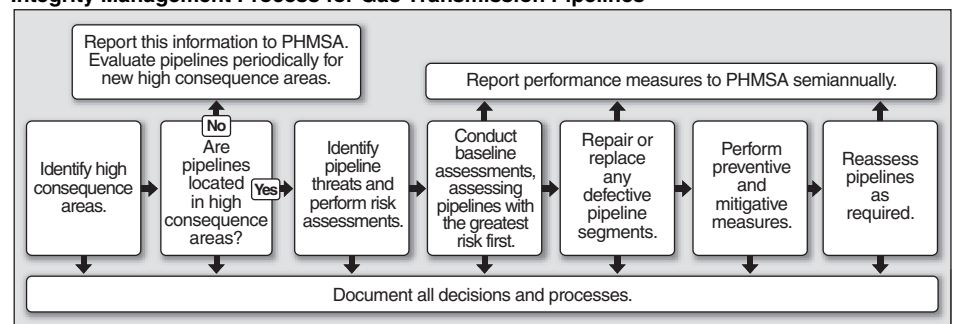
Integrity Management Process for Gas Transmission Pipelines

Report this information to PHMSA. Evaluate pipelines periodically for new high consequence areas.

Report performance measures to PHMSA semiannually.

Identify high consequence areas.

No

Are pipelines located in high consequence areas?

Yes

Identify pipeline threats and perform risk assessments.

Conduct baseline assessments, assessing pipelines with the greatest risk first.

Repair or replace any defective pipeline segments.

Perform preventive and mitigative measures.

Reassess pipelines as required.

Document all decisions and processes.